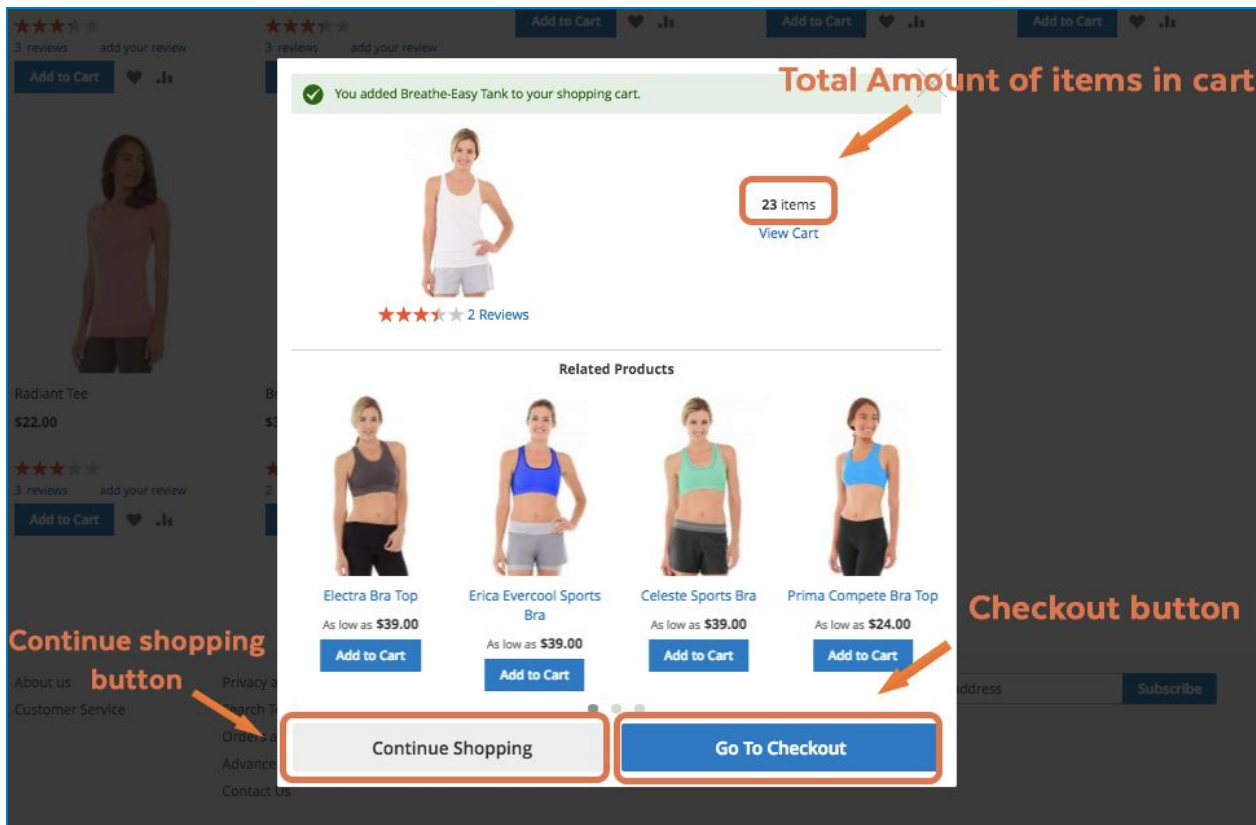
3 reviews add your review
Add to Cart

3 reviews add your review

Add to Cart Add to Cart Add to Cart

Radiant Tee
$22.00

3 reviews add your review
Add to Cart

You added Breathe-Easy Tank to your shopping cart.

Total Amount of items in cart

23 items
View Cart

2 Reviews

Related Products

Electra Bra Top
As low as $39.00
Add to Cart

Erica Evercool Sports Bra
As low as $39.00
Add to Cart

Celeste Sports Bra
As low as $39.00
Add to Cart

Prima Compete Bra Top
As low as $24.00
Add to Cart

Checkout button

Continue shopping button

About us
Customer Service

Privacy a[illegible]
Search T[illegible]
Orders a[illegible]
Advance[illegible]
Contact Us

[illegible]ddress
Subscribe

Continue Shopping

Go To Checkout